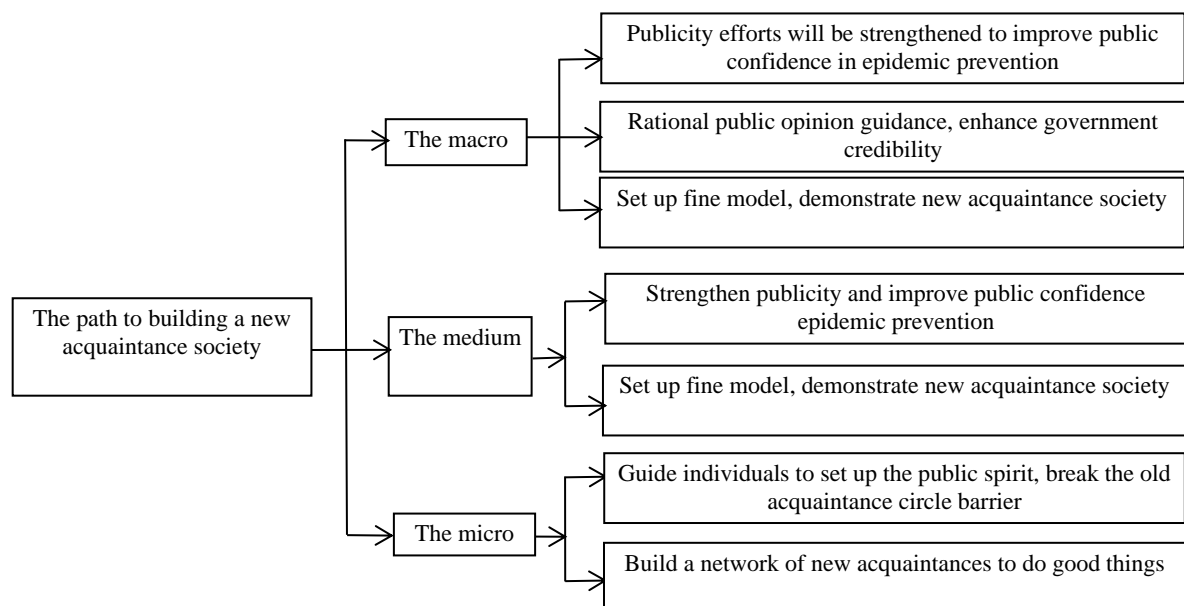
The path to building a new acquaintance society

The macro

Publicity efforts will be strengthened to improve public confidence in epidemic prevention

Rational public opinion guidance, enhance government credibility

Set up fine model, demonstrate new acquaintance society

The medium

Strengthen publicity and improve public confidence epidemic prevention

Set up fine model, demonstrate new acquaintance society

The micro

Guide individuals to set up the public spirit, break the old acquaintance circle barrier

Build a network of new acquaintances to do good things